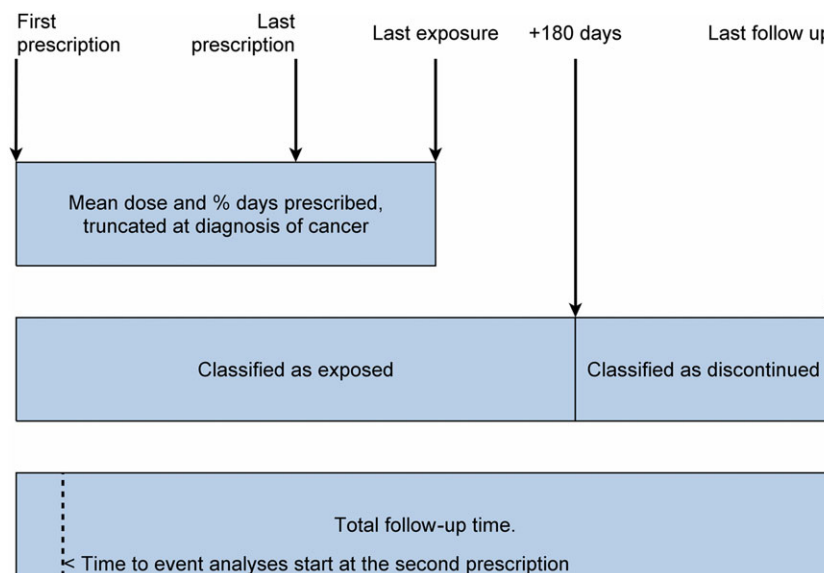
First prescription

Last prescription

Last exposure

+180 days

Last follow u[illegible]

Mean dose and % days prescribed, truncated at diagnosis of cancer

Classified as exposed

Classified as discontinued

Total follow-up time.

< Time to event analyses start at the second prescription